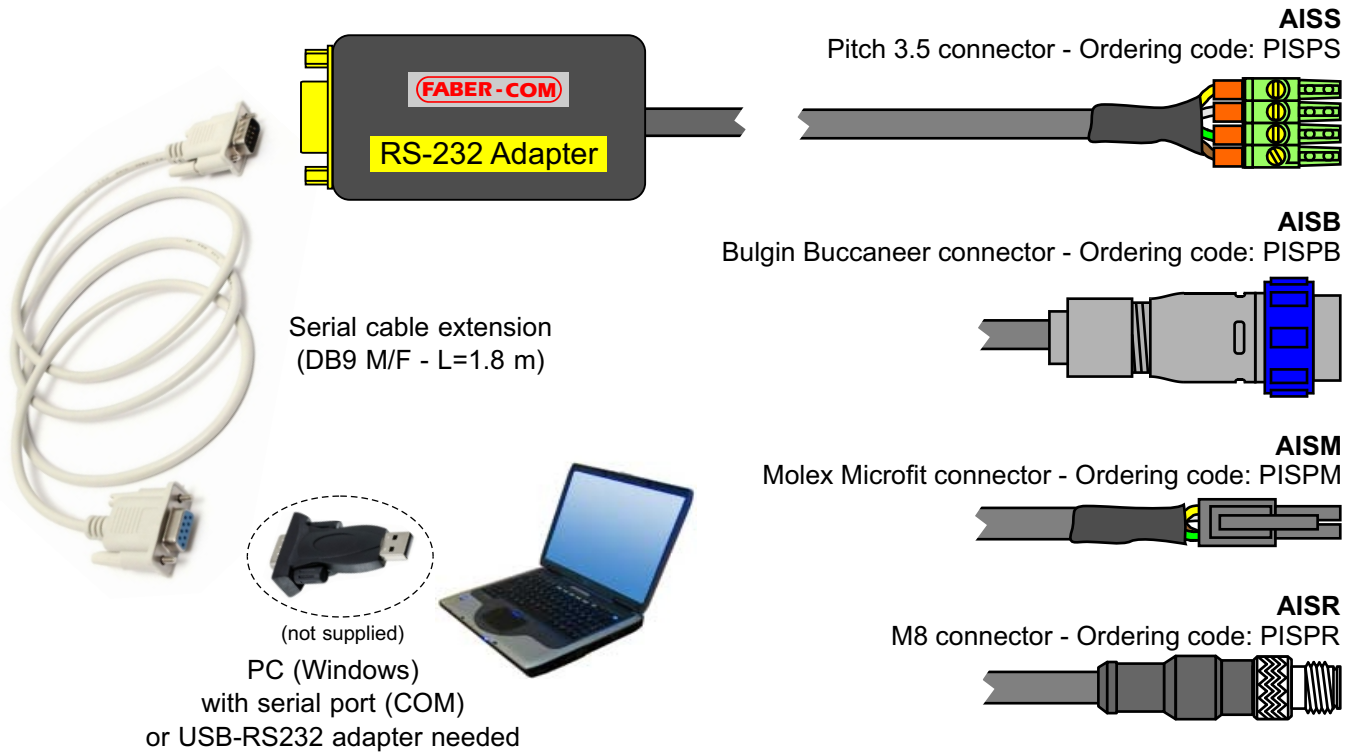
FABER-COM
RS-232 Adapter

AISS
Pitch 3.5 connector - Ordering code: PISPS

AISB
Bulgin Buccaneer connector - Ordering code: PISPB

Serial cable extension
(DB9 M/F - L=1.8 m)

AISM
Molex Microfit connector - Ordering code: PISPM

(not supplied)

AISR
M8 connector - Ordering code: PISPR

PC (Windows)
with serial port (COM)
or USB-RS232 adapter needed